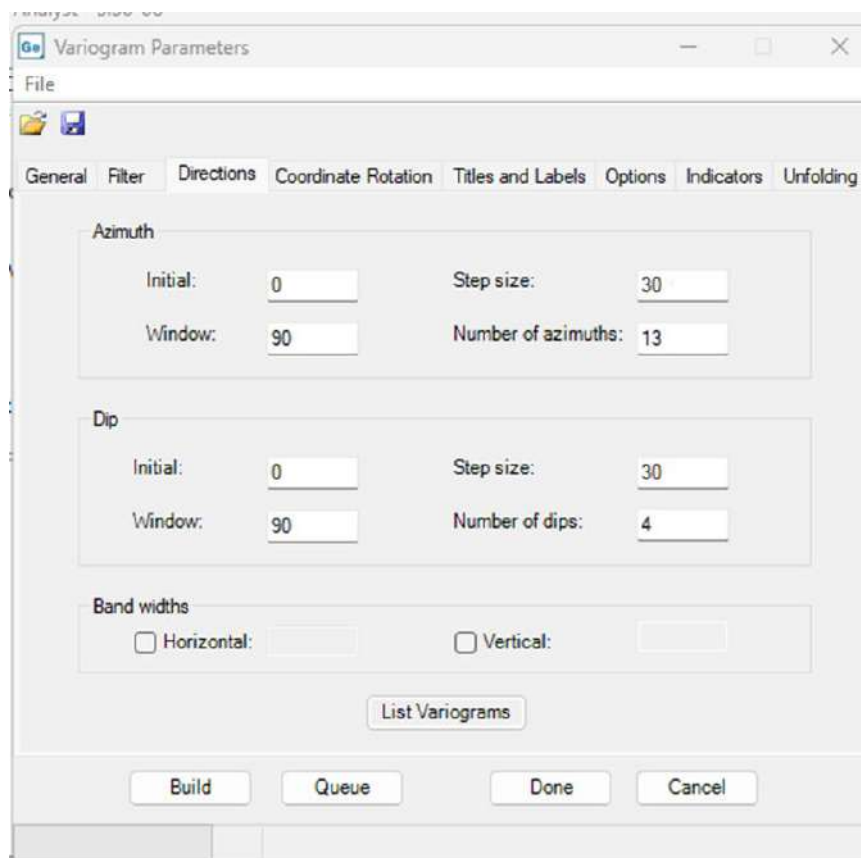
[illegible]

Ge Variogram Parameters

File

General Filter Directions Coordinate Rotation Titles and Labels Options Indicators Unfolding

Azimuth

Initial: 0 Step size: 30

Window: 90 Number of azimuths: 13

Dip

Initial: 0 Step size: 30

Window: 90 Number of dips: 4

Band widths

Horizontal: Vertical:

List Variograms

Build Queue Done Cancel